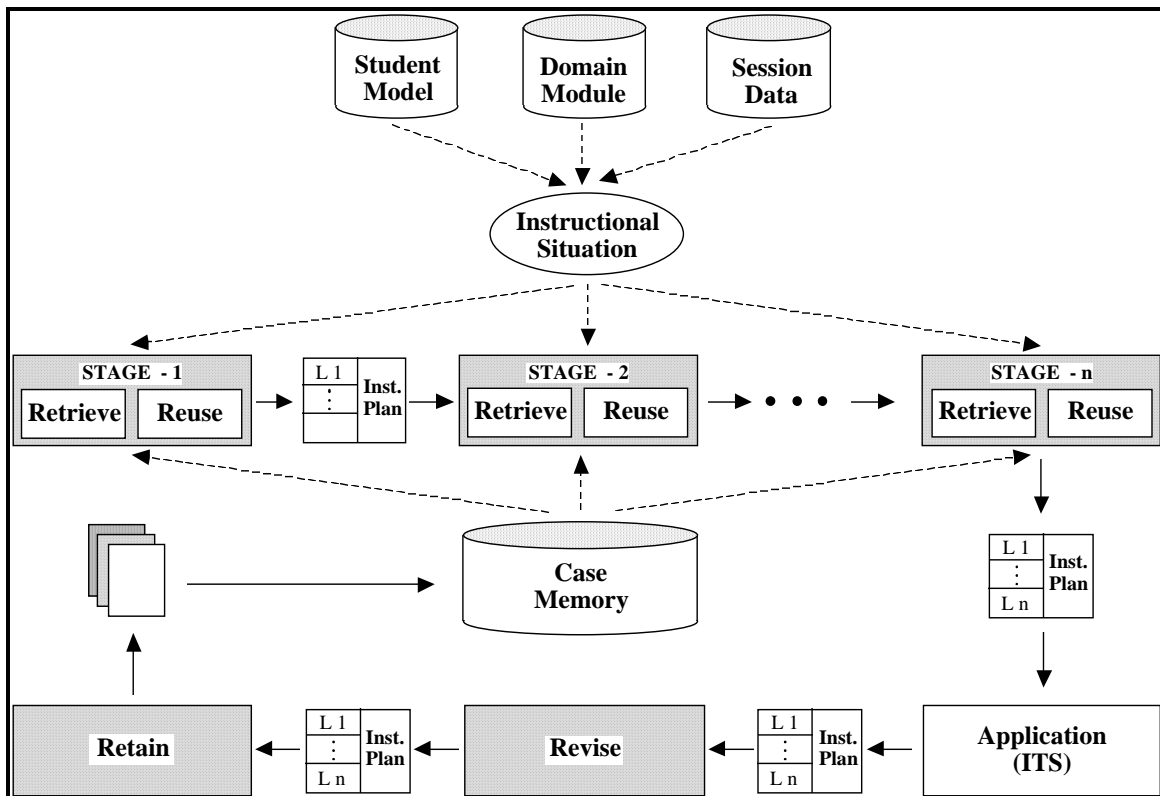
Student Model

Domain Module

Session Data

Instructional Situation

STAGE - 1

Retrieve

Reuse

L 1

⋮

Inst. Plan

STAGE - 2

Retrieve

Reuse

• • •

STAGE - n

Retrieve

Reuse

Case Memory

L 1

⋮

L n

Inst. Plan

Application (ITS)

L 1

⋮

L n

Inst. Plan

Revise

L 1

⋮

L n

Inst. Plan

Retain